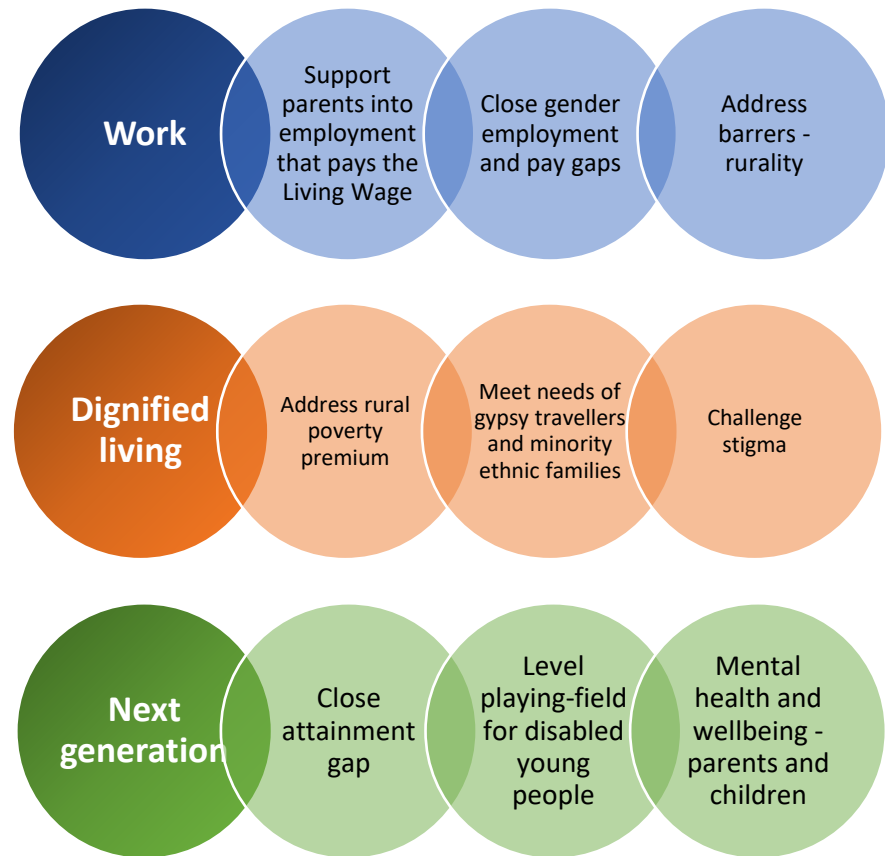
Work

Support parents into employment that pays the Living Wage

Close gender employment and pay gaps

Address barrers - rurality

Dignified living

Address rural poverty premium

Meet needs of gypsy travellers and minority ethnic families

Challenge stigma

Next generation

Close attainment gap

Level playing-field for disabled young people

Mental health and wellbeing - parents and children